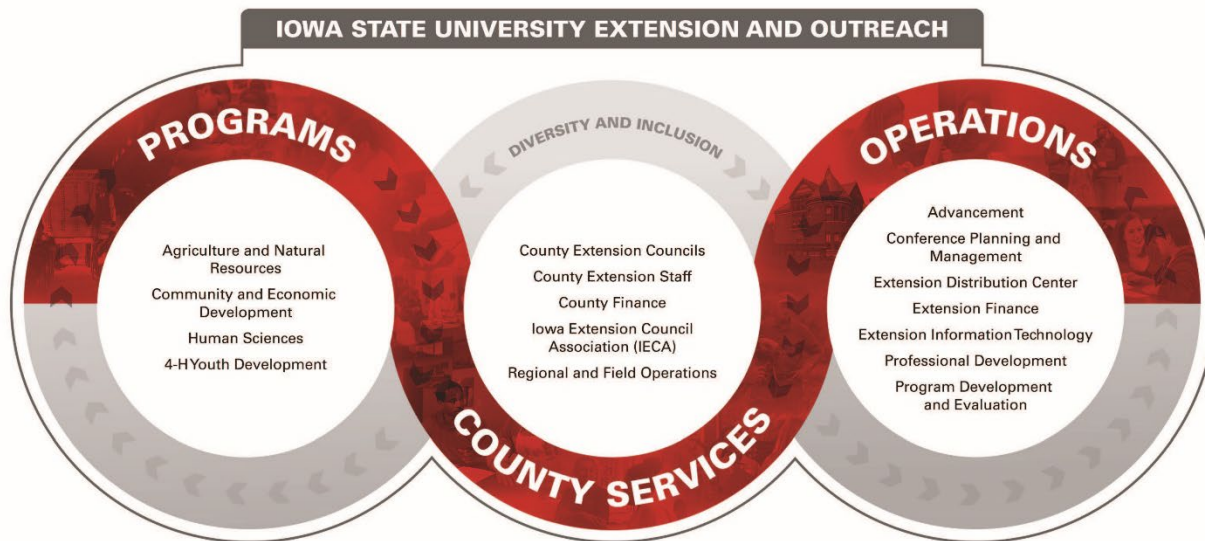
IOWA STATE UNIVERSITY EXTENSION AND OUTREACH

PROGRAMS

Agriculture and Natural Resources

Community and Economic Development

Human Sciences

4-H Youth Development

DIVERSITY AND INCLUSION

County Extension Councils

County Extension Staff

County Finance

Iowa Extension Council Association (IECA)

Regional and Field Operations

COUNTY SERVICES

OPERATIONS

Advancement

Conference Planning and Management

Extension Distribution Center

Extension Finance

Extension Information Technology

Professional Development

Program Development and Evaluation